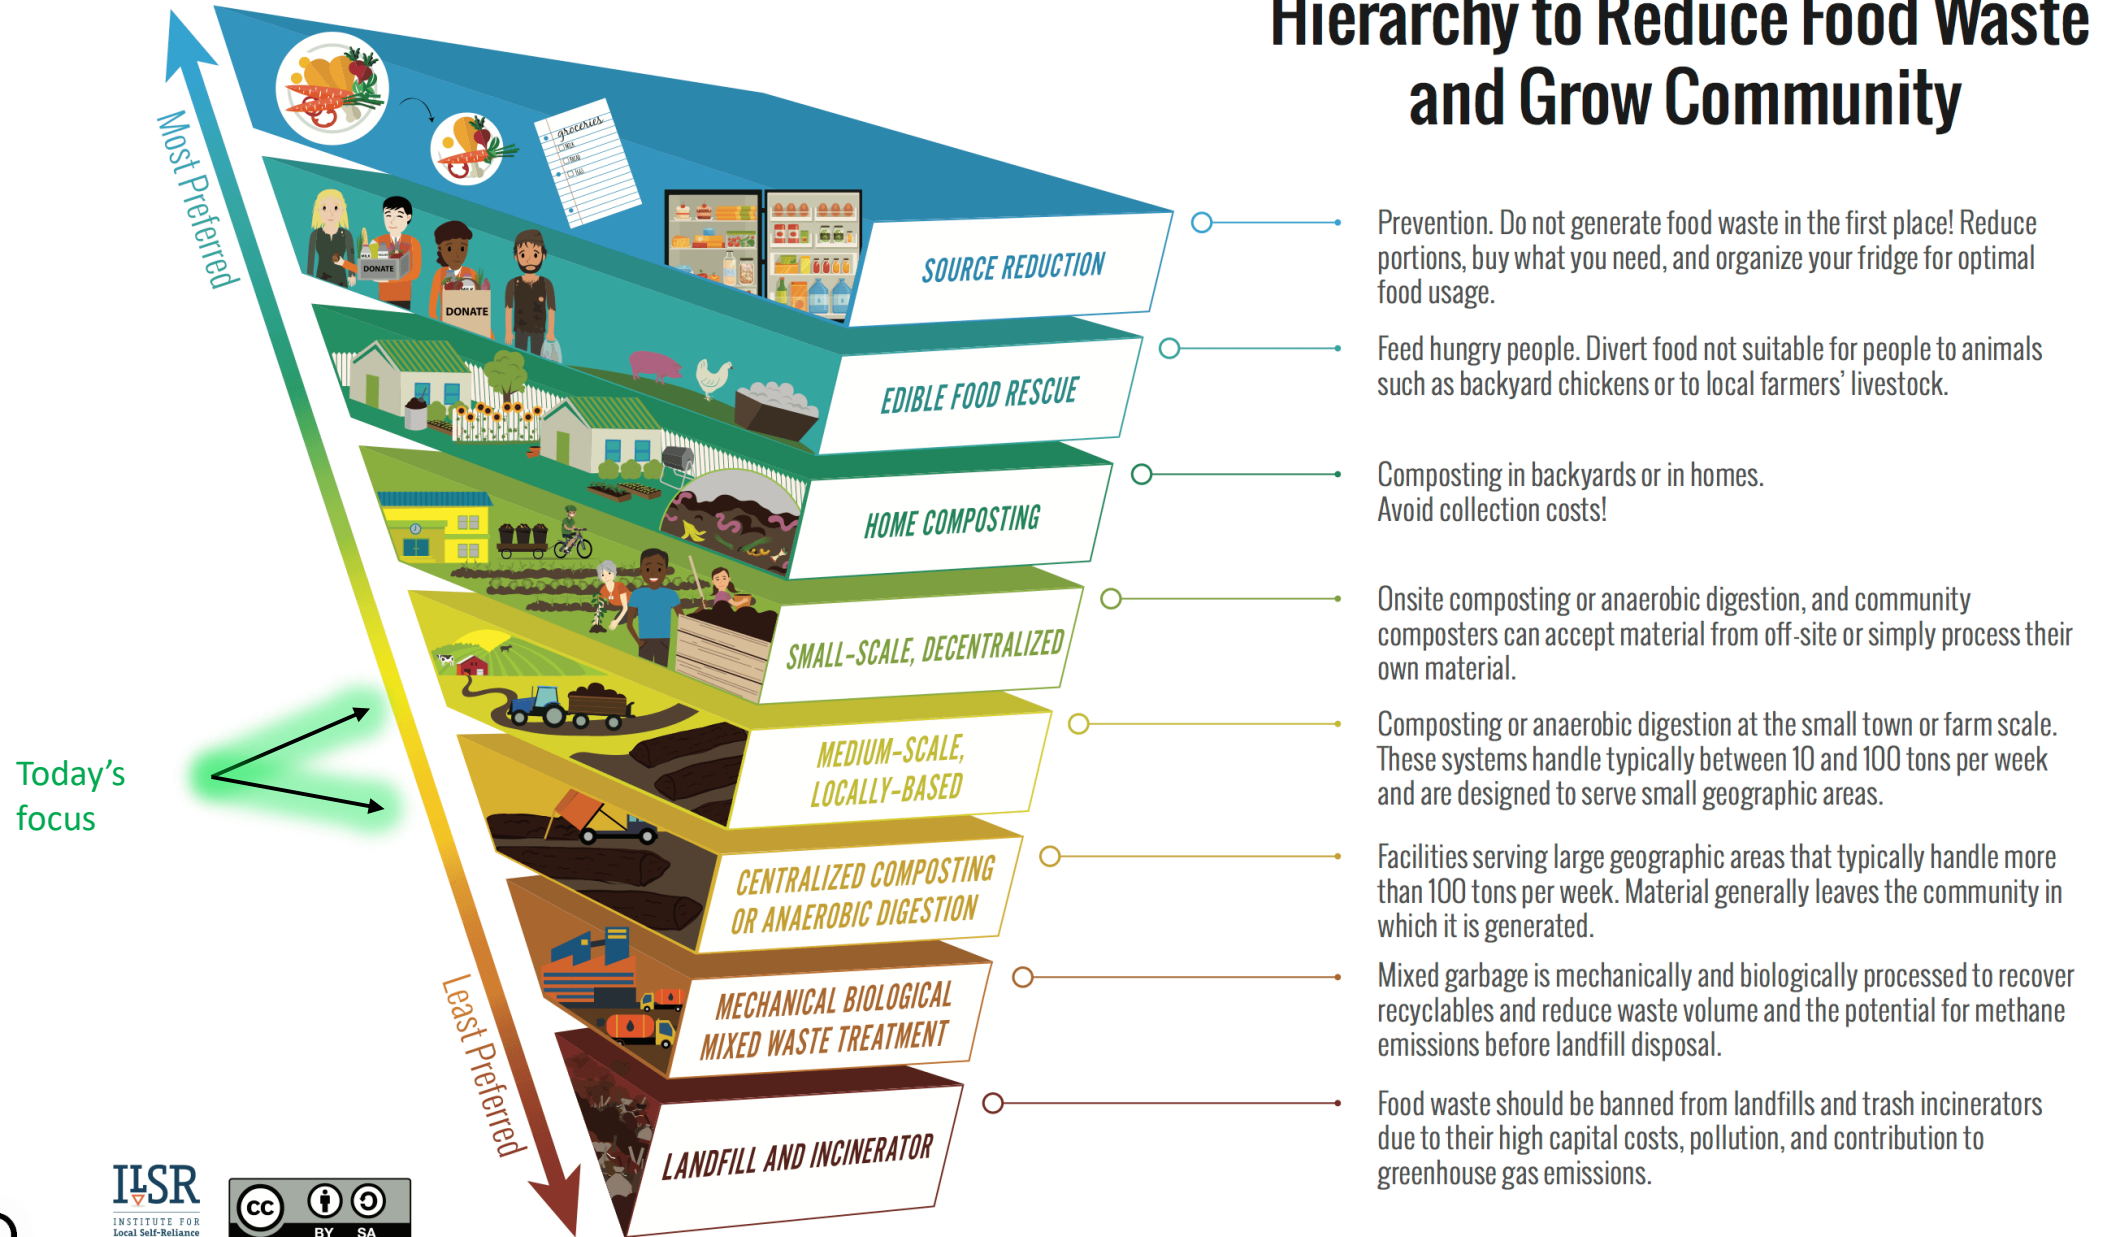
Hierarchy to Reduce Food Waste and Grow Community

Most Preferred

groceries

DONATE

DONATE

SOURCE REDUCTION

Prevention. Do not generate food waste in the first place! Reduce portions, buy what you need, and organize your fridge for optimal food usage.

EDIBLE FOOD RESCUE

Feed hungry people. Divert food not suitable for people to animals such as backyard chickens or to local farmers' livestock.

HOME COMPOSTING

Composting in backyards or in homes. Avoid collection costs!

SMALL-SCALE, DECENTRALIZED

Onsite composting or anaerobic digestion, and community composters can accept material from off-site or simply process their own material.

Today's focus

MEDIUM-SCALE, LOCALLY-BASED

Composting or anaerobic digestion at the small town or farm scale. These systems handle typically between 10 and 100 tons per week and are designed to serve small geographic areas.

CENTRALIZED COMPOSTING OR ANAEROBIC DIGESTION

Facilities serving large geographic areas that typically handle more than 100 tons per week. Material generally leaves the community in which it is generated.

MECHANICAL BIOLOGICAL MIXED WASTE TREATMENT

Mixed garbage is mechanically and biologically processed to recover recyclables and reduce waste volume and the potential for methane emissions before landfill disposal.

Least Preferred

LANDFILL AND INCINERATOR

Food waste should be banned from landfills and trash incinerators due to their high capital costs, pollution, and contribution to greenhouse gas emissions.

ILSR INSTITUTE FOR Local Self-Reliance

cc BY SA